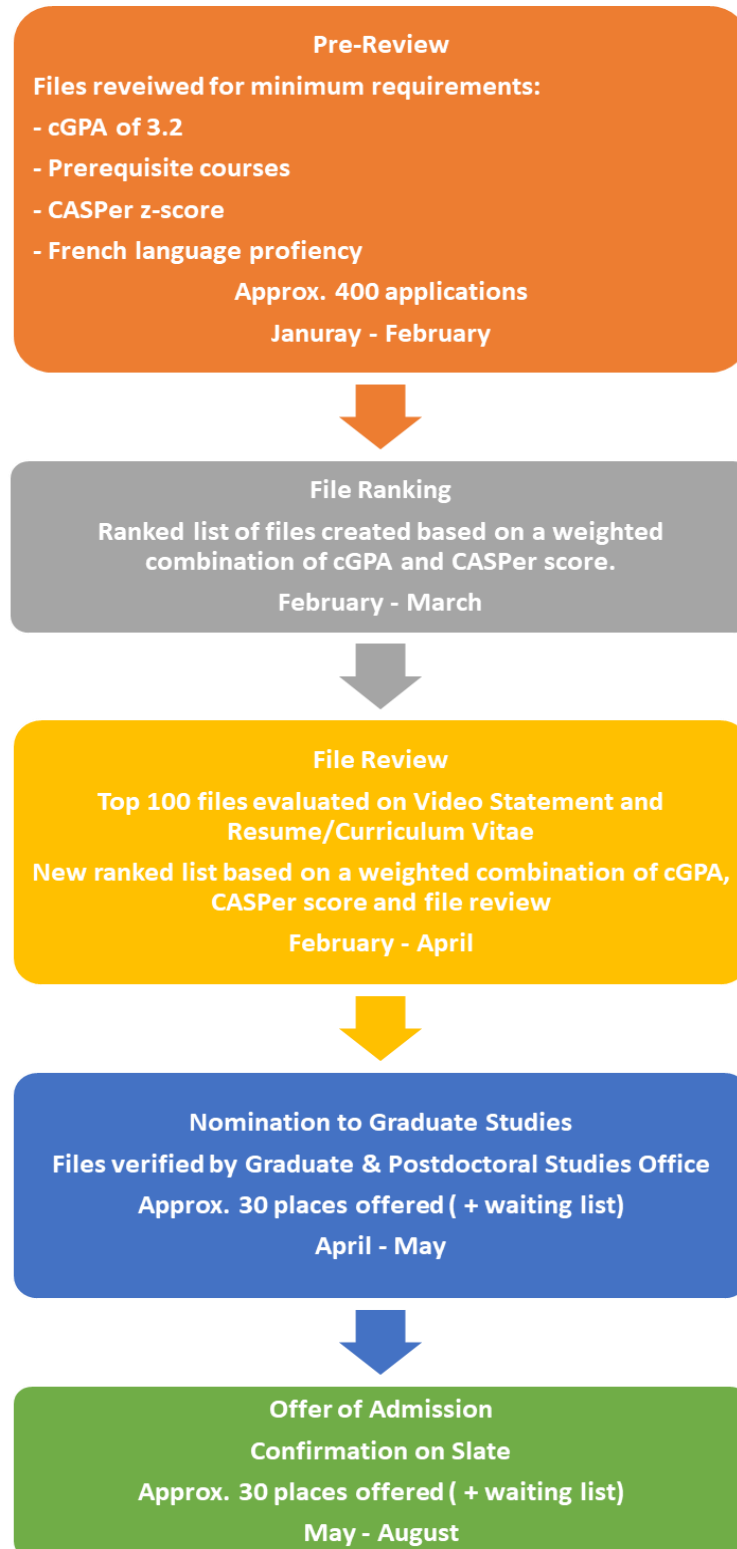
Pre-Review

Files reveiwed for minimum requirements:

- cGPA of 3.2

- Prerequisite courses

- CASPer z-score

- French language profiency

Approx. 400 applications

Januray - February

File Ranking

Ranked list of files created based on a weighted combination of cGPA and CASPer score.

February - March

File Review

Top 100 files evaluated on Video Statement and Resume/Curriculum Vitae

New ranked list based on a weighted combination of cGPA, CASPer score and file review

February - April

Nomination to Graduate Studies

Files verified by Graduate & Postdoctoral Studies Office

Approx. 30 places offered ( + waiting list)

April - May

Offer of Admission

Confirmation on Slate

Approx. 30 places offered ( + waiting list)

May - August